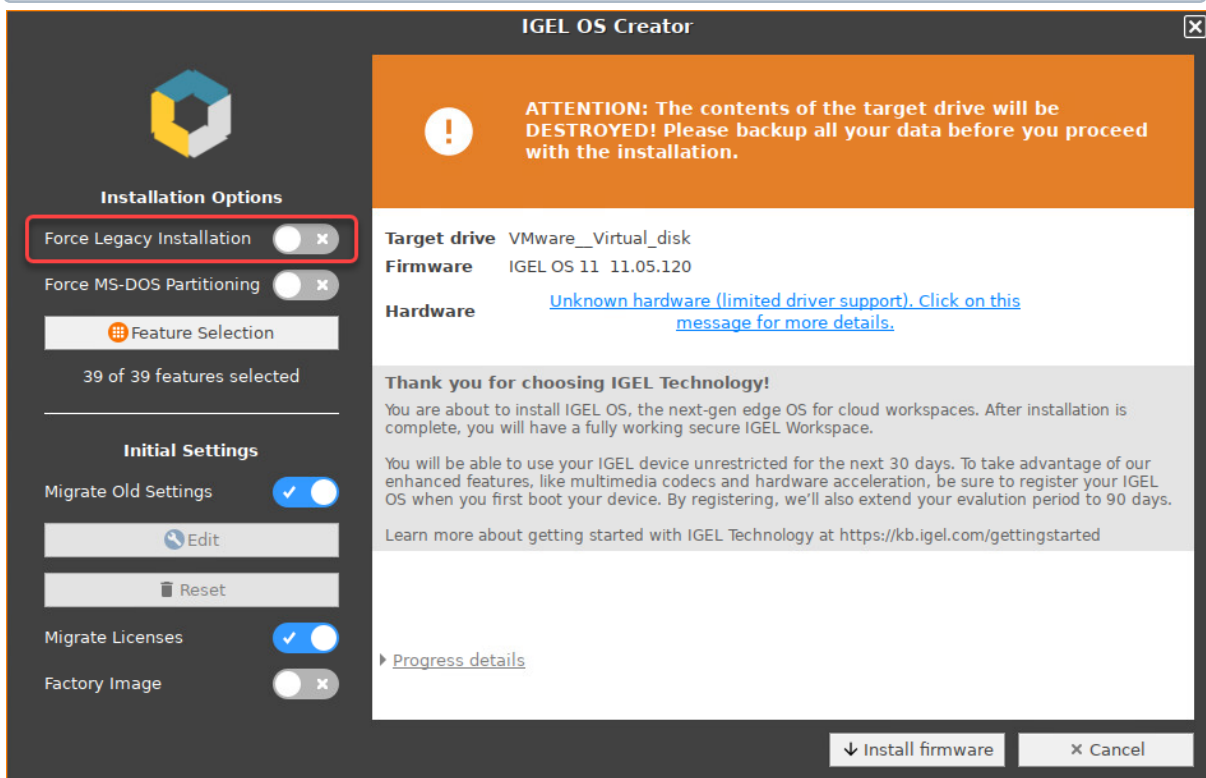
IGEL OS Creator

Installation Options

Force Legacy Installation

Force MS-DOS Partitioning

Feature Selection

39 of 39 features selected

Initial Settings

Migrate Old Settings

Edit

Reset

Migrate Licenses

Factory Image

ATTENTION: The contents of the target drive will be DESTROYED! Please backup all your data before you proceed with the installation.

| Target drive | VMware__Virtual_disk |
|---|---|
| Firmware | IGEL OS 11 11.05.120 |
| Hardware | Unknown hardware (limited driver support). Click on this message for more details. |

Thank you for choosing IGEL Technology!

You are about to install IGEL OS, the next-gen edge OS for cloud workspaces. After installation is complete, you will have a fully working secure IGEL Workspace.

You will be able to use your IGEL device unrestricted for the next 30 days. To take advantage of our enhanced features, like multimedia codecs and hardware acceleration, be sure to register your IGEL OS when you first boot your device. By registering, we'll also extend your evalution period to 90 days.

Learn more about getting started with IGEL Technology at https://kb.igel.com/gettingstarted

Progress details

Install firmware

Cancel